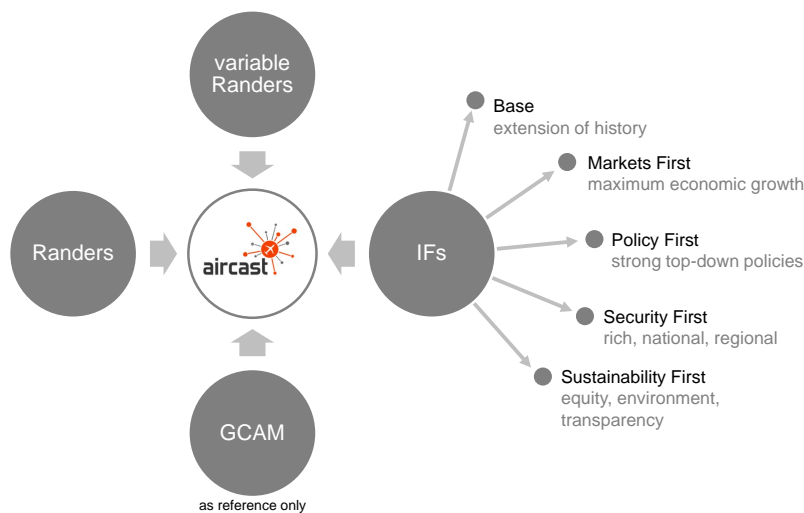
variable Randers

Randers

aircast

IFs

GCAM

as reference only

Base
extension of history

Markets First
maximum economic growth

Policy First
strong top-down policies

Security First
rich, national, regional

Sustainability First
equity, environment, transparency